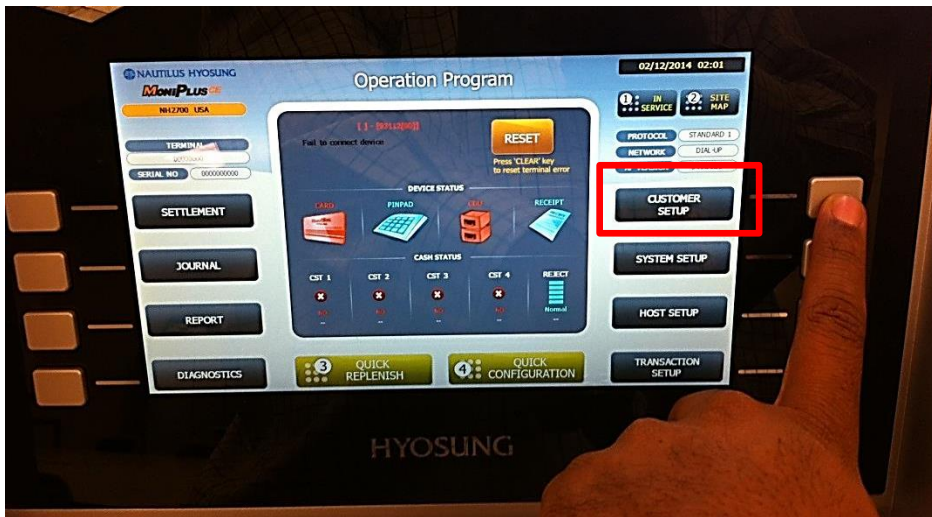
NAUTILUS HYOSUNG
MONIPLUS CE
NH2700 USA

Operation Program

02/12/2014 02:01

1 IN SERVICE
2 SITE MAP

TERMINAL
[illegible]
SERIAL NO 0000000000

[ 1 - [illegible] ]
Fail to connect device

RESET
Press 'CLEAR' key to reset terminal error

PROTOCOL STANDARD 1
NETWORK DIAL-UP

SETTLEMENT

DEVICE STATUS
CARD
PINPAD
CDU
RECEIPT

CUSTOMER SETUP

JOURNAL

CASH STATUS
CST 1
CST 2
CST 3
CST 4
REJECT
Normal

SYSTEM SETUP

REPORT

HOST SETUP

DIAGNOSTICS

3 QUICK REPLENISH
4 QUICK CONFIGURATION

TRANSACTION SETUP

HYOSUNG